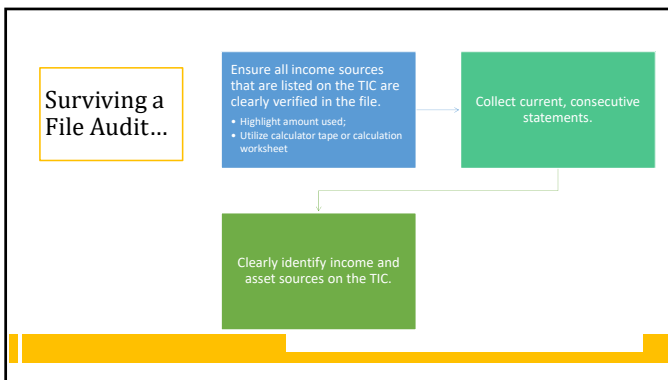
Surviving a File Audit…

Ensure all income sources that are listed on the TIC are clearly verified in the file.

• Highlight amount used;
• Utilize calculator tape or calculation worksheet

Collect current, consecutive statements.

Clearly identify income and asset sources on the TIC.